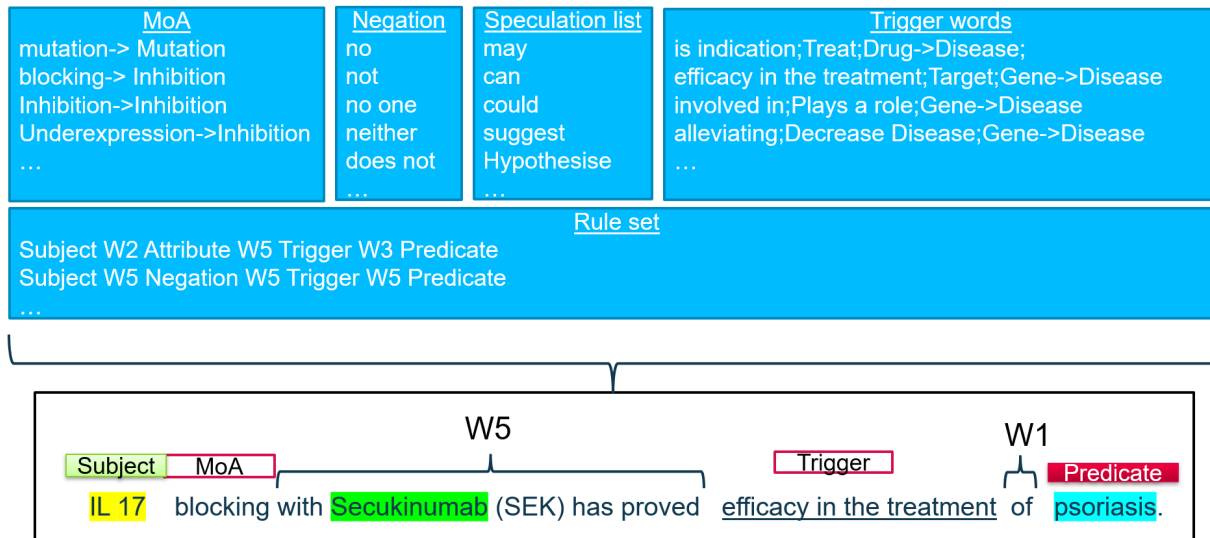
MoA
mutation-> Mutation
blocking-> Inhibition
Inhibition->Inhibition
Underexpression->Inhibition
…

Negation
no
not
no one
neither
does not
…

Speculation list
may
can
could
suggest
Hypothesise
…

Trigger words
is indication;Treat;Drug->Disease;
efficacy in the treatment;Target;Gene->Disease
involved in;Plays a role;Gene->Disease
alleviating;Decrease Disease;Gene->Disease
…

Rule set
Subject W2 Attribute W5 Trigger W3 Predicate
Subject W5 Negation W5 Trigger W5 Predicate
…

W5
W1
Subject MoA
Trigger
Predicate
IL 17 blocking with Secukinumab (SEK) has proved efficacy in the treatment of psoriasis.